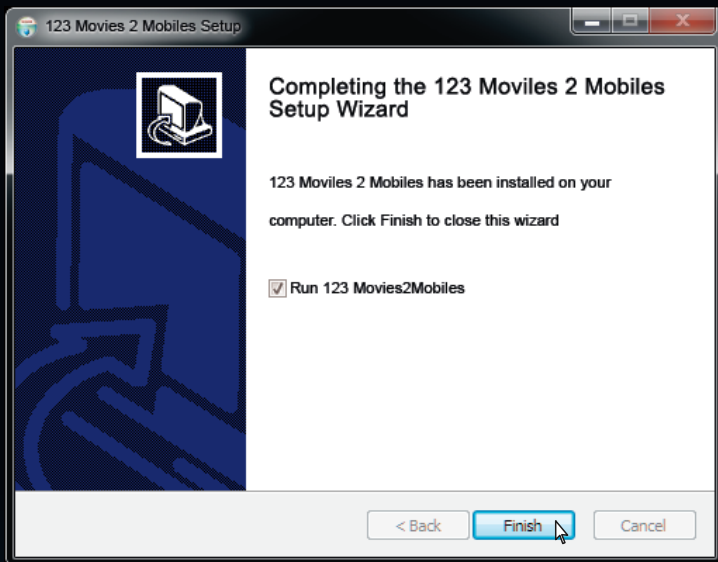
123 Movies 2 Mobiles Setup

Completing the 123 Moviles 2 Mobiles Setup Wizard

123 Moviles 2 Mobiles has been installed on your computer. Click Finish to close this wizard

Run 123 Movies2Mobiles

< Back
Finish
Cancel